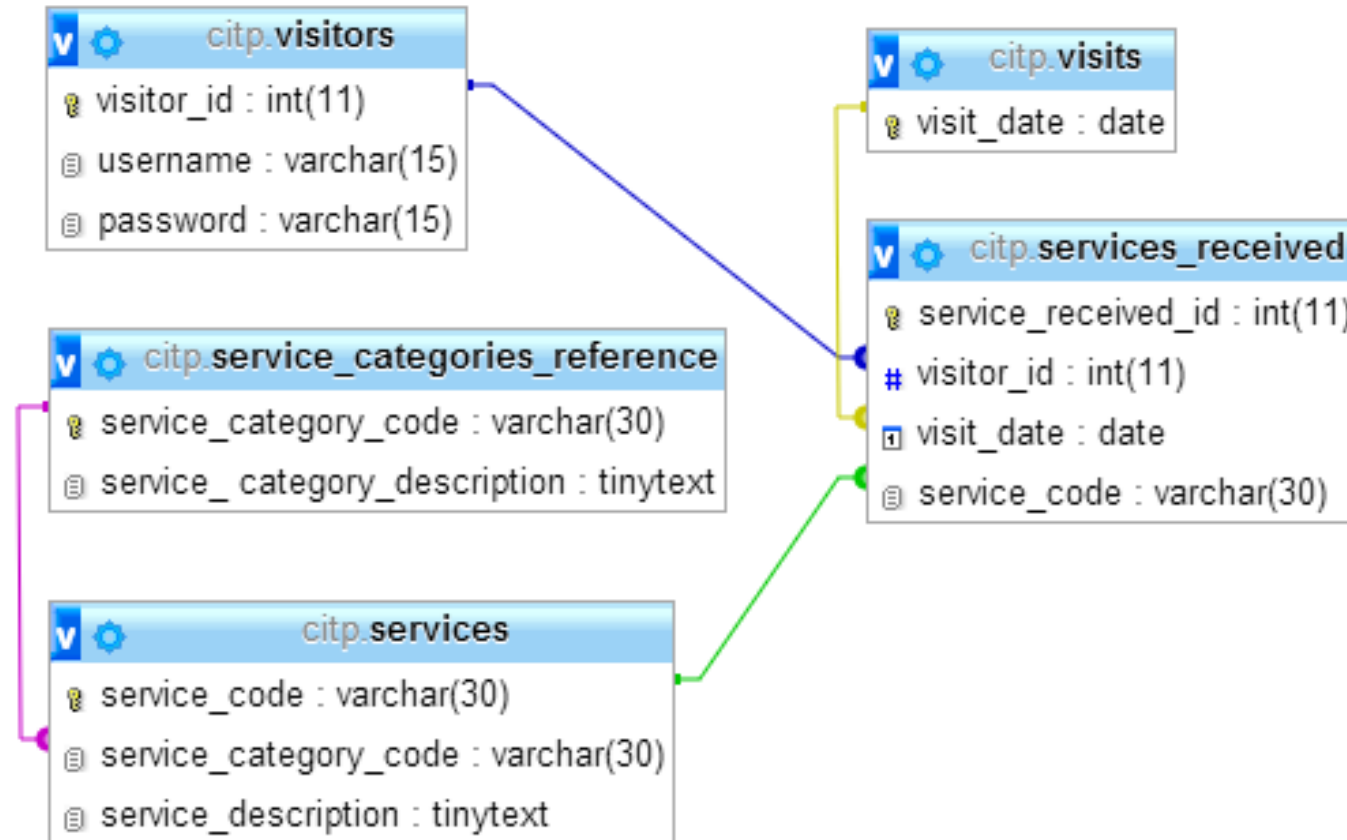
v citp.visitors
visitor_id : int(11)
username : varchar(15)
password : varchar(15)

v citp.visits
visit_date : date

v citp.services_received
service_received_id : int(11)
# visitor_id : int(11)
visit_date : date
service_code : varchar(30)

v citp.service_categories_reference
service_category_code : varchar(30)
service_ category_description : tinytext

v citp.services
service_code : varchar(30)
service_category_code : varchar(30)
service_description : tinytext